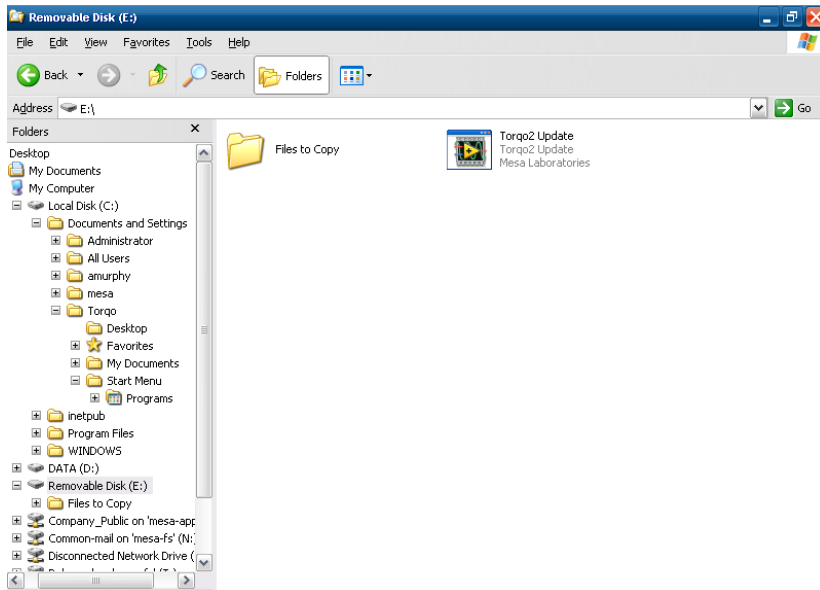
Removable Disk (E:)

File Edit View Favorites Tools Help

Back Search Folders

Address E:\

Go

Folders

Desktop
My Documents
My Computer
Local Disk (C:)
Documents and Settings
Administrator
All Users
amurphy
mesa
Torqo
Desktop
Favorites
My Documents
Start Menu
Programs
inetpub
Program Files
WINDOWS
DATA (D:)
Removable Disk (E:)
Files to Copy
Company_Public on 'mesa-app
Common-mail on 'mesa-fs' (N:
Disconnected Network Drive (
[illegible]

Files to Copy

Torqo2 Update
Torqo2 Update
Mesa Laboratories